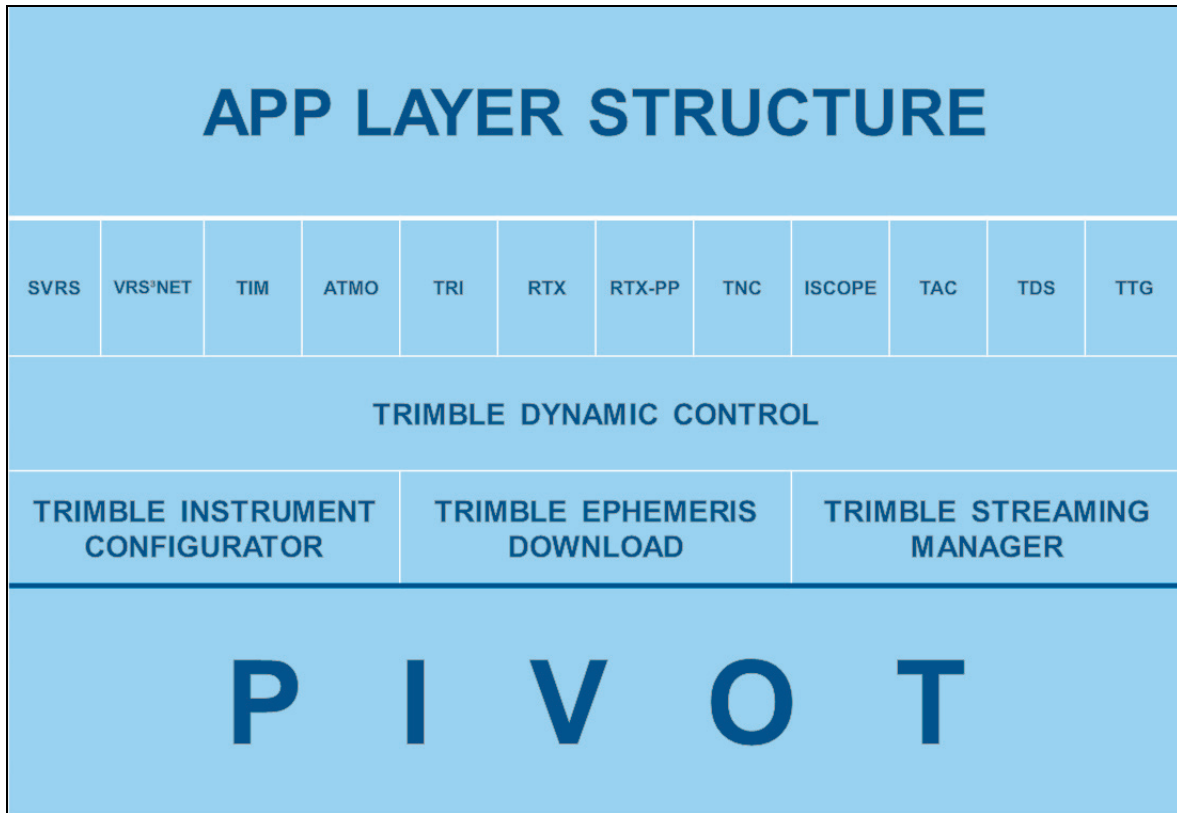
APP LAYER STRUCTURE

| SVRS | VRS³NET | TIM | ATMO | TRI | RTX | RTX-PP | TNC | ISCOPE | TAC | TDS | TTG |
|---|---|---|---|---|---|---|---|---|---|---|---|

TRIMBLE DYNAMIC CONTROL

| TRIMBLE INSTRUMENT CONFIGURATOR | TRIMBLE EPHEMERIS DOWNLOAD | TRIMBLE STREAMING MANAGER |
|---|---|---|

P I V O T